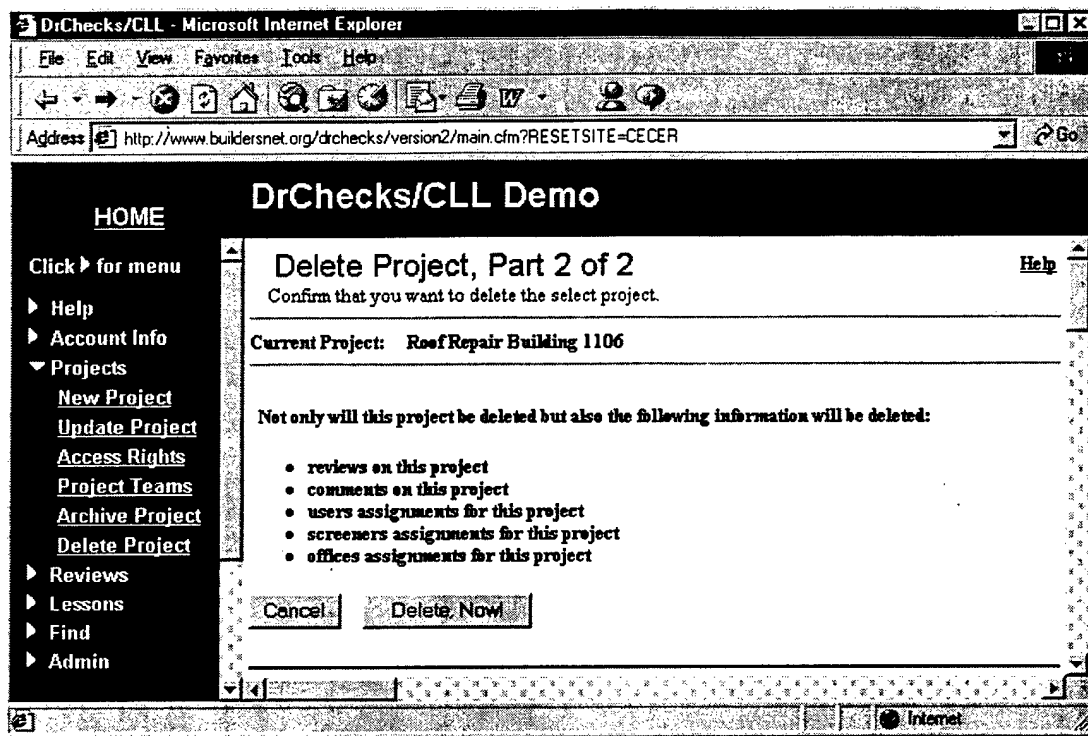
DrChecks/CLL - Microsoft Internet Explorer

File Edit View Favorites Tools Help

Address http://www.buildersnet.org/drchecks/version2/main.cfm?RESETSITE=CECER

Go

HOME

DrChecks/CLL Demo

Click ▶ for menu

▶ Help

▶ Account Info

▼ Projects

New Project

Update Project

Access Rights

Project Teams

Archive Project

Delete Project

▶ Reviews

▶ Lessons

▶ Find

▶ Admin

Delete Project, Part 2 of 2

Help

Confirm that you want to delete the select project.

Current Project: Roof Repair Building 1106

Not only will this project be deleted but also the following information will be deleted:

- reviews on this project
- comments on this project
- users assignments for this project
- screeners assignments for this project
- offices assignments for this project

Cancel

Delete Now!

Internet